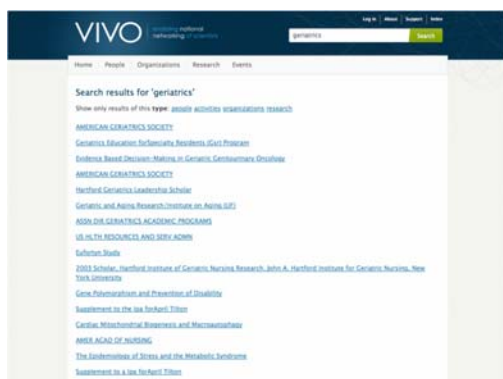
VIVO enabling national networking of scientists

Log in | About | Support | Index

geriatrics

Search

Home People Organizations Research Events

Search results for 'geriatrics'

Show only results of this type: people activities organizations research

AMERICAN GERIATRICS SOCIETY

Geriatrics Education forSpecialty Residents (Gsr) Program

Evidence Based Decision-Making in Geriatric Genitourinary Oncology

AMERICAN GERIATRICS SOCIETY

Hartford Geriatrics Leadership Scholar

Geriatric and Aging Research Institute on Aging (UF)

ASSN DIR GERIATRICS ACADEMIC PROGRAMS

US HLTH RESOURCES AND SERV ADMN

Euforton Study

2003 Scholar, Hartford Institute of Geriatric Nursing Research, John A. Hartford Institute for Geriatric Nursing, New York University

Gene Polymorphism and Prevention of Disability

Supplement to the Ipa forApril Tilton

Cardiac Mitochondrial Biogenesis and Macroautophagy

AMER ACAD OF NURSING

The Epidemiology of Stress and the Metabolic Syndrome

Supplement to a Ipa forApril Tilton